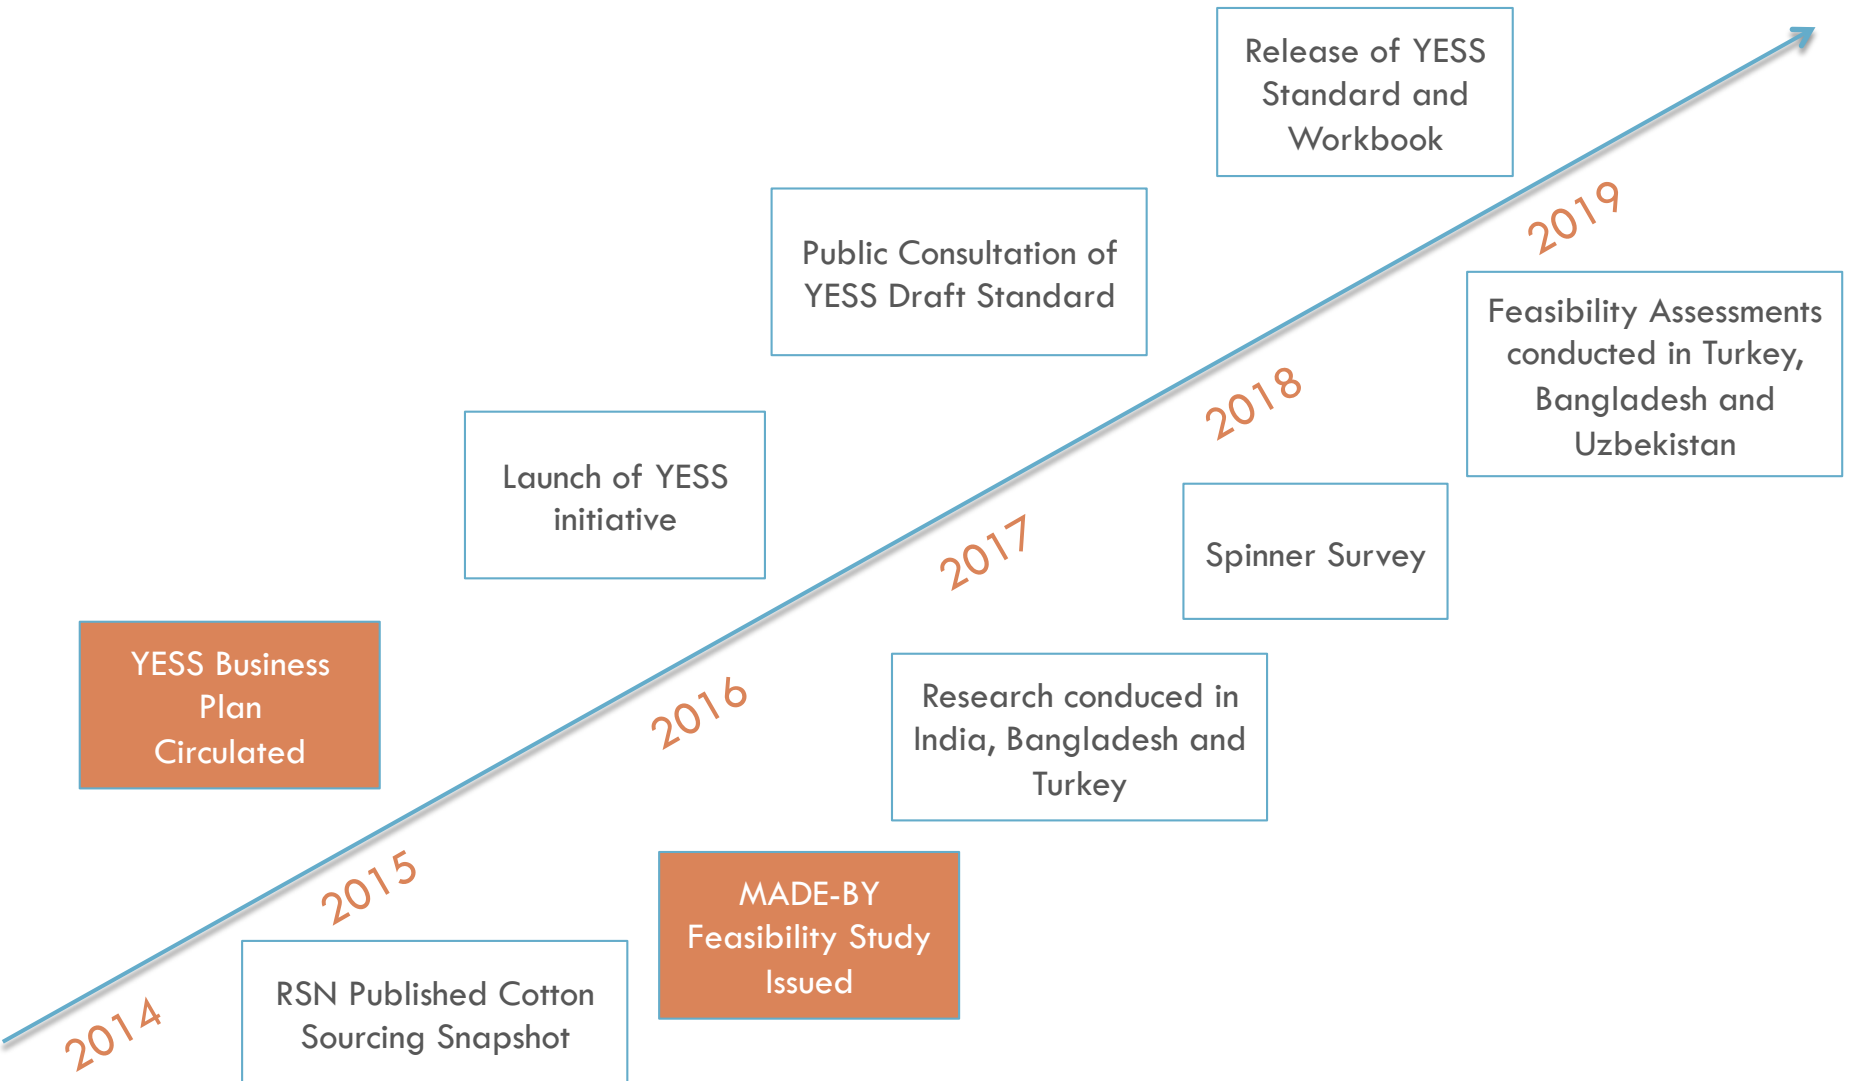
Release of YESS Standard and Workbook

Public Consultation of YESS Draft Standard

2019

Feasibility Assessments conducted in Turkey, Bangladesh and Uzbekistan

2018

Launch of YESS initiative

2017

Spinner Survey

YESS Business Plan Circulated

2016

Research conduced in India, Bangladesh and Turkey

2015

MADE-BY Feasibility Study Issued

2014

RSN Published Cotton Sourcing Snapshot